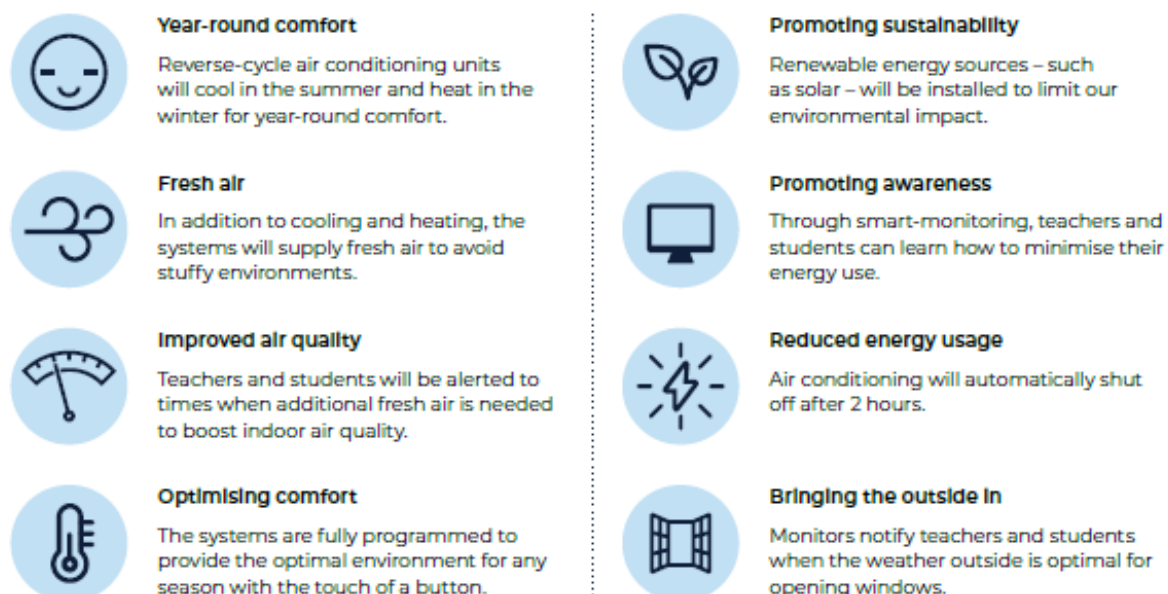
Year-round comfort

Reverse-cycle air conditioning units will cool in the summer and heat in the winter for year-round comfort.

Fresh air

In addition to cooling and heating, the systems will supply fresh air to avoid stuffy environments.

Improved air quality

Teachers and students will be alerted to times when additional fresh air is needed to boost indoor air quality.

Optimising comfort

The systems are fully programmed to provide the optimal environment for any season with the touch of a button.

Promoting sustainability

Renewable energy sources – such as solar – will be installed to limit our environmental impact.

Promoting awareness

Through smart-monitoring, teachers and students can learn how to minimise their energy use.

Reduced energy usage

Air conditioning will automatically shut off after 2 hours.

Bringing the outside in

Monitors notify teachers and students when the weather outside is optimal for opening windows.